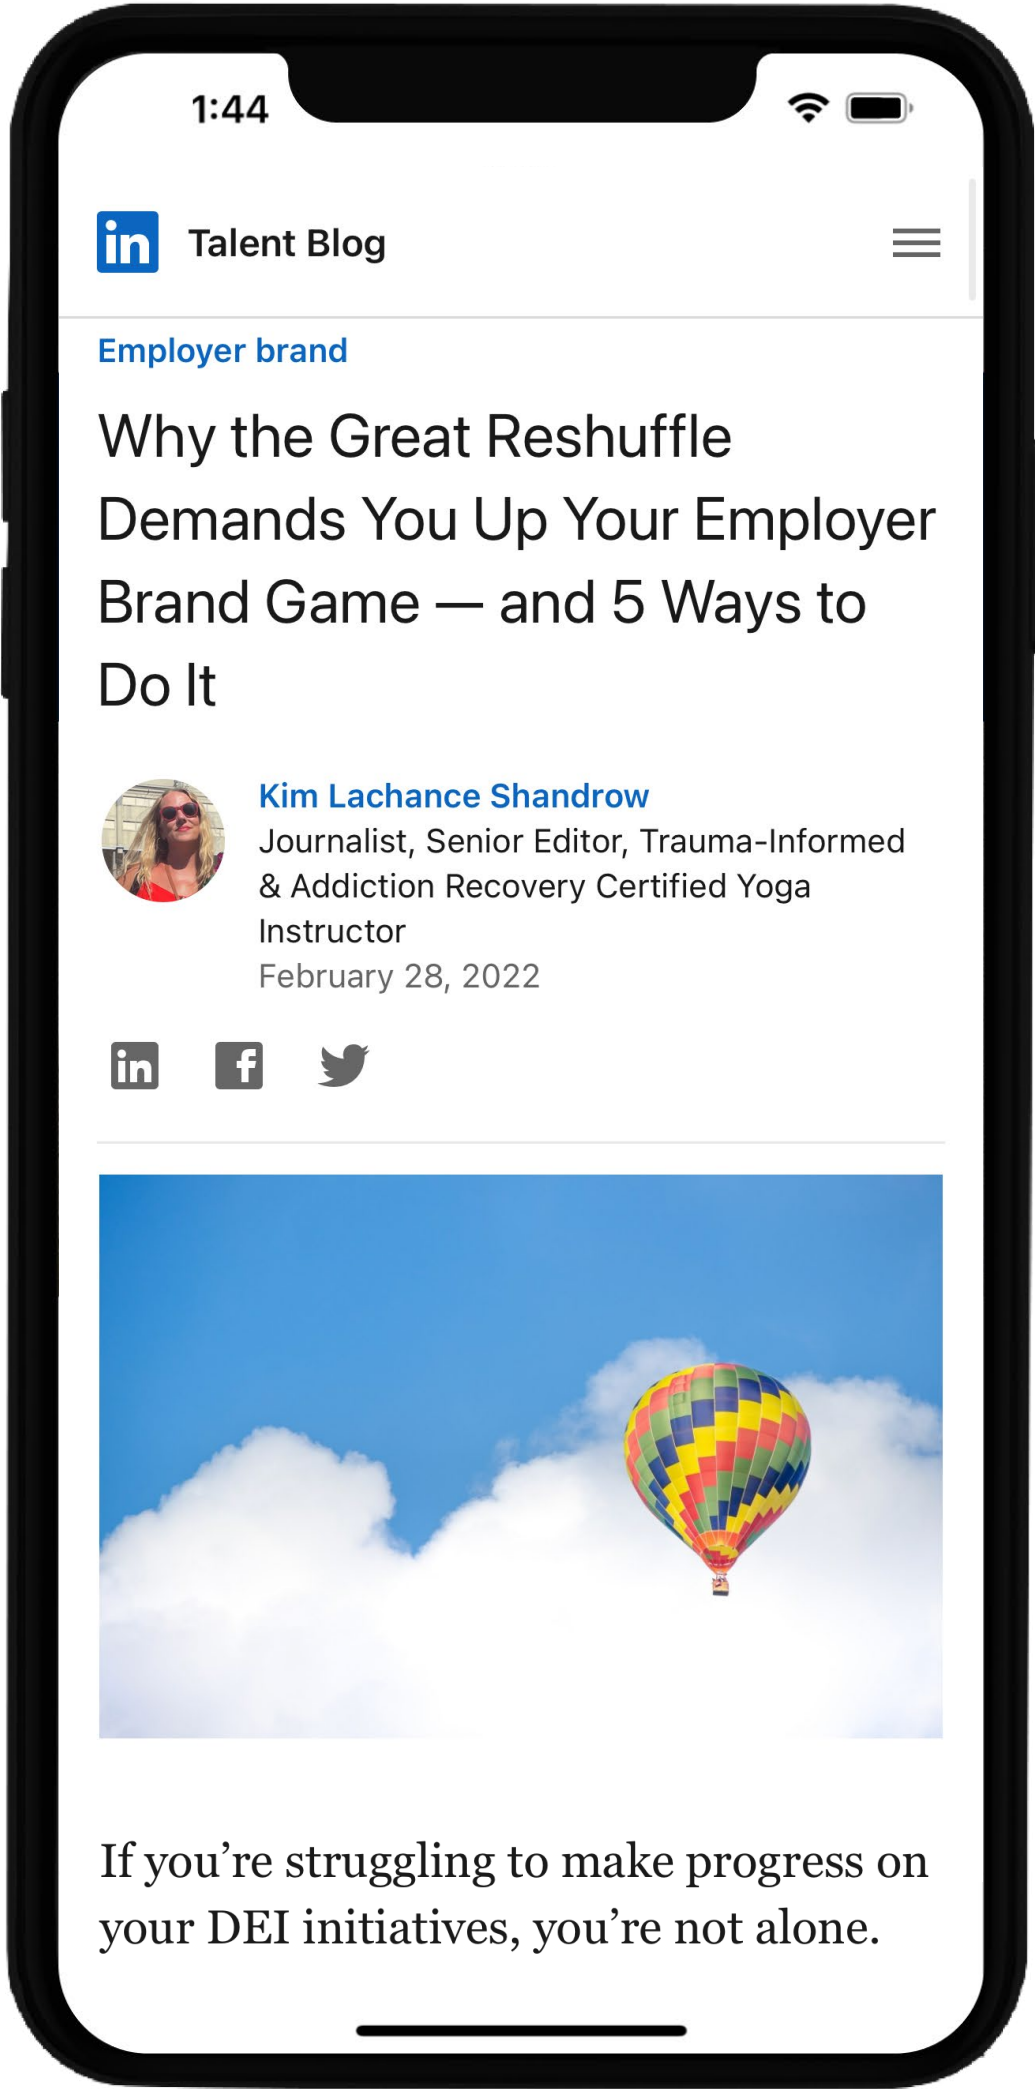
1:44

in Talent Blog

Employer brand

Why the Great Reshuffle Demands You Up Your Employer Brand Game — and 5 Ways to Do It

Kim Lachance Shandrow
Journalist, Senior Editor, Trauma-Informed & Addiction Recovery Certified Yoga Instructor
February 28, 2022

If you’re struggling to make progress on your DEI initiatives, you’re not alone.